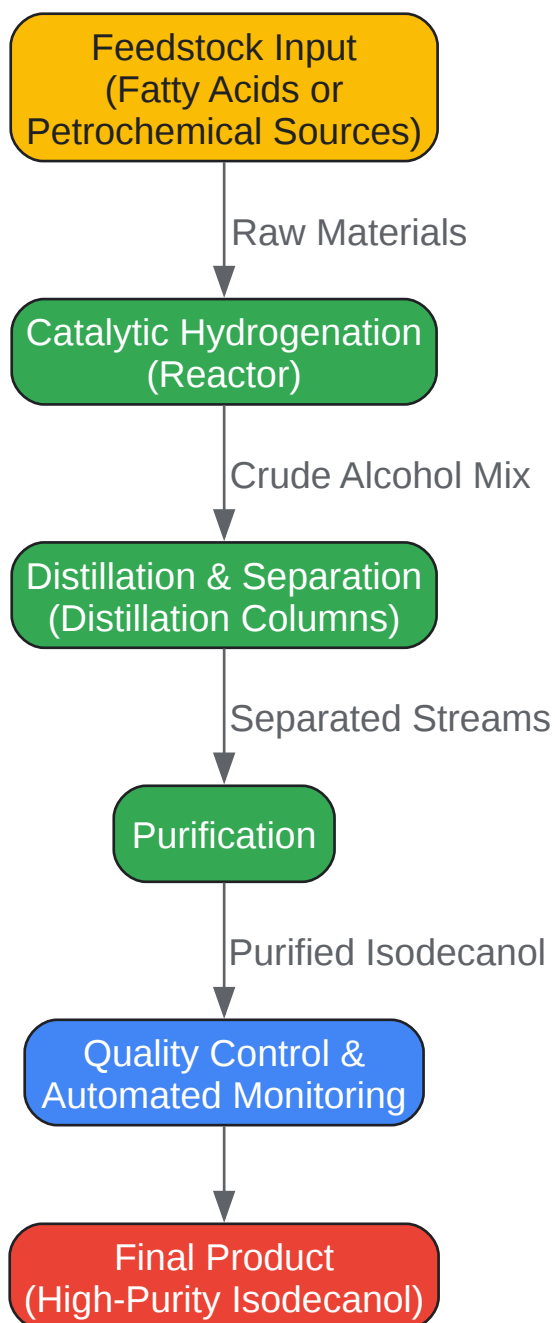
Feedstock Input
(Fatty Acids or
Petrochemical Sources)

Raw Materials

Catalytic Hydrogenation
(Reactor)

Crude Alcohol Mix

Distillation & Separation
(Distillation Columns)

Separated Streams

Purification

Purified Isodecanol

Quality Control &
Automated Monitoring

Final Product
(High-Purity Isodecanol)